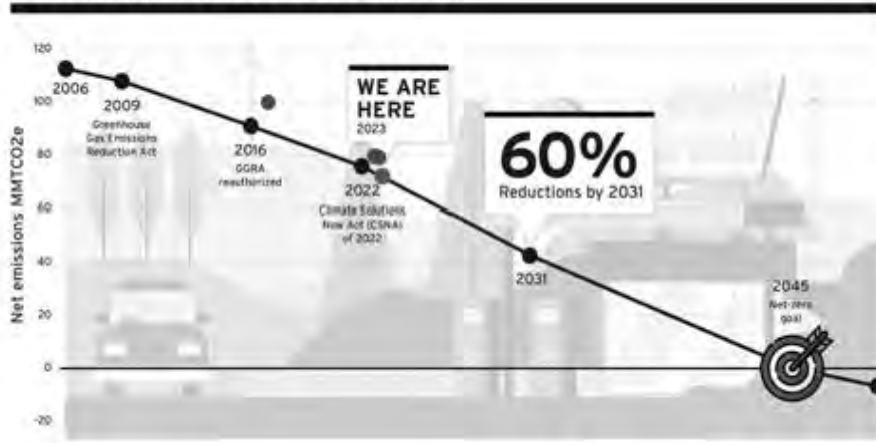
120

100

80

60

40

20

0

-20

Net emissions MMTCO2e

2006

2009
Greenhouse Gas Emissions Reduction Act

2016
GGRA reauthorized

WE ARE HERE
2023

2022
Climate Solutions Now Act (CSNA) of 2022

60%
Reductions by 2031

2031

2045
Net-zero goal